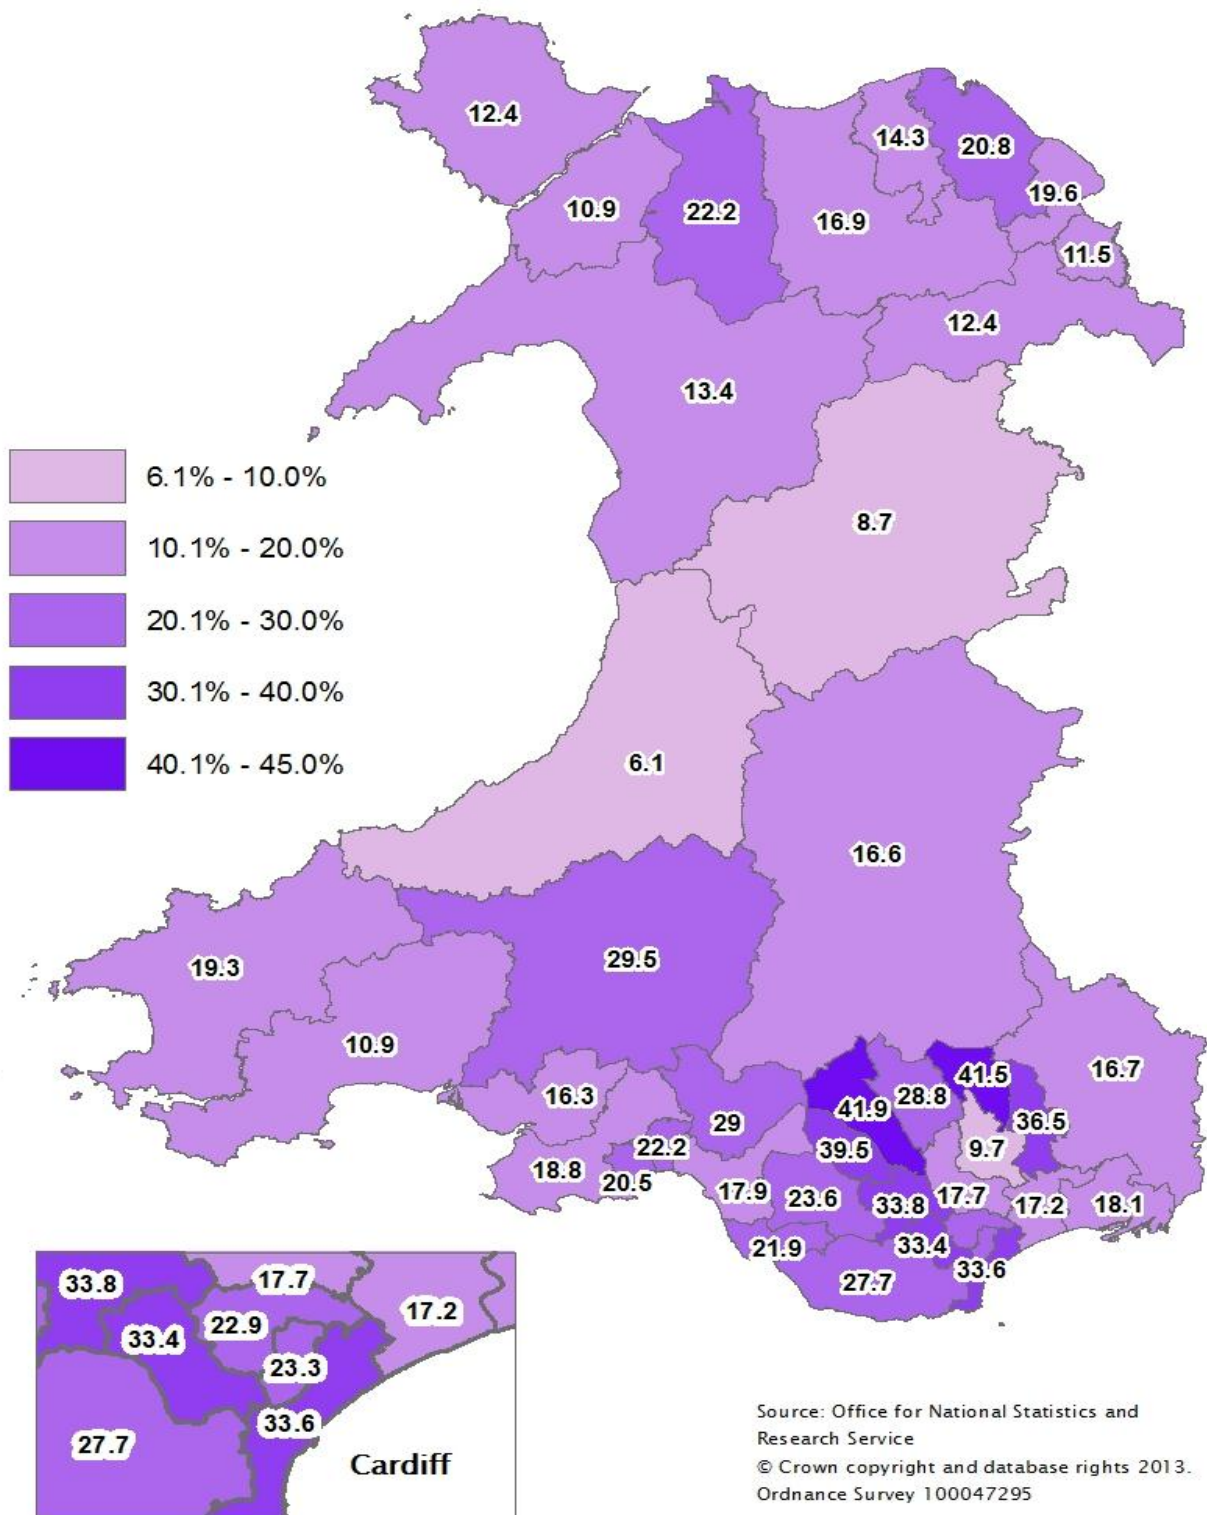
12.4
14.3
20.8
19.6
10.9
22.2
16.9
11.5
12.4
13.4

6.1% - 10.0%
10.1% - 20.0%
20.1% - 30.0%
30.1% - 40.0%
40.1% - 45.0%

8.7
6.1
16.6
29.5
19.3
10.9
16.3
41.5
16.7
41.9
28.8
36.5
29
9.7
39.5
22.2
18.8
20.5
17.9
23.6
33.8
17.7
17.2
18.1
33.4
21.9
33.6
27.7

33.8
17.7
17.2
33.4
22.9
23.3
33.6
27.7
Cardiff

Source: Office for National Statistics and Research Service
© Crown copyright and database rights 2013. Ordnance Survey 100047295